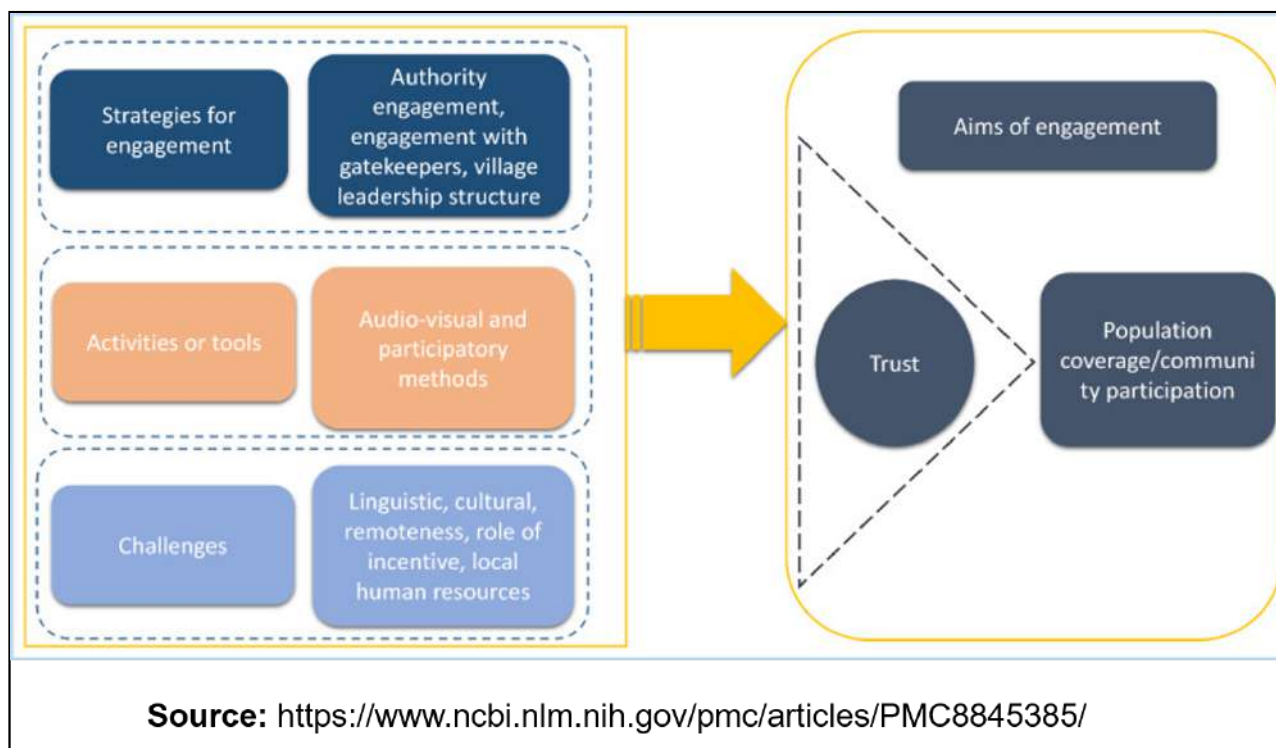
Strategies for engagement

Authority engagement, engagement with gatekeepers, village leadership structure

Activities or tools

Audio-visual and participatory methods

Challenges

Linguistic, cultural, remoteness, role of incentive, local human resources

Aims of engagement

Trust

Population coverage/community participation

**Source:** https://www.ncbi.nlm.nih.gov/pmc/articles/PMC8845385/